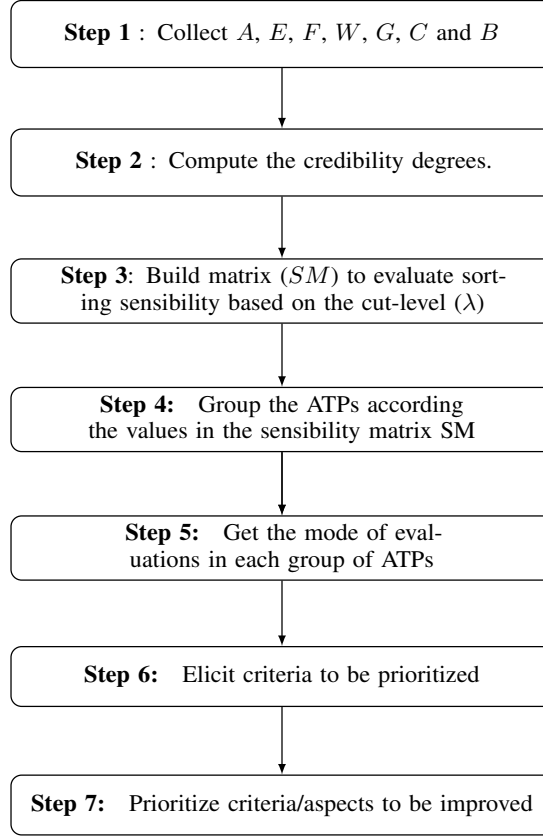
Step 1 : Collect $A$, $E$, $F$, $W$, $G$, $C$ and $B$

Step 2 : Compute the credibility degrees.

Step 3: Build matrix ($SM$) to evaluate sorting sensibility based on the cut-level ($\lambda$)

Step 4: Group the ATPs according the values in the sensibility matrix SM

Step 5: Get the mode of evaluations in each group of ATPs

Step 6: Elicit criteria to be prioritized

Step 7: Prioritize criteria/aspects to be improved